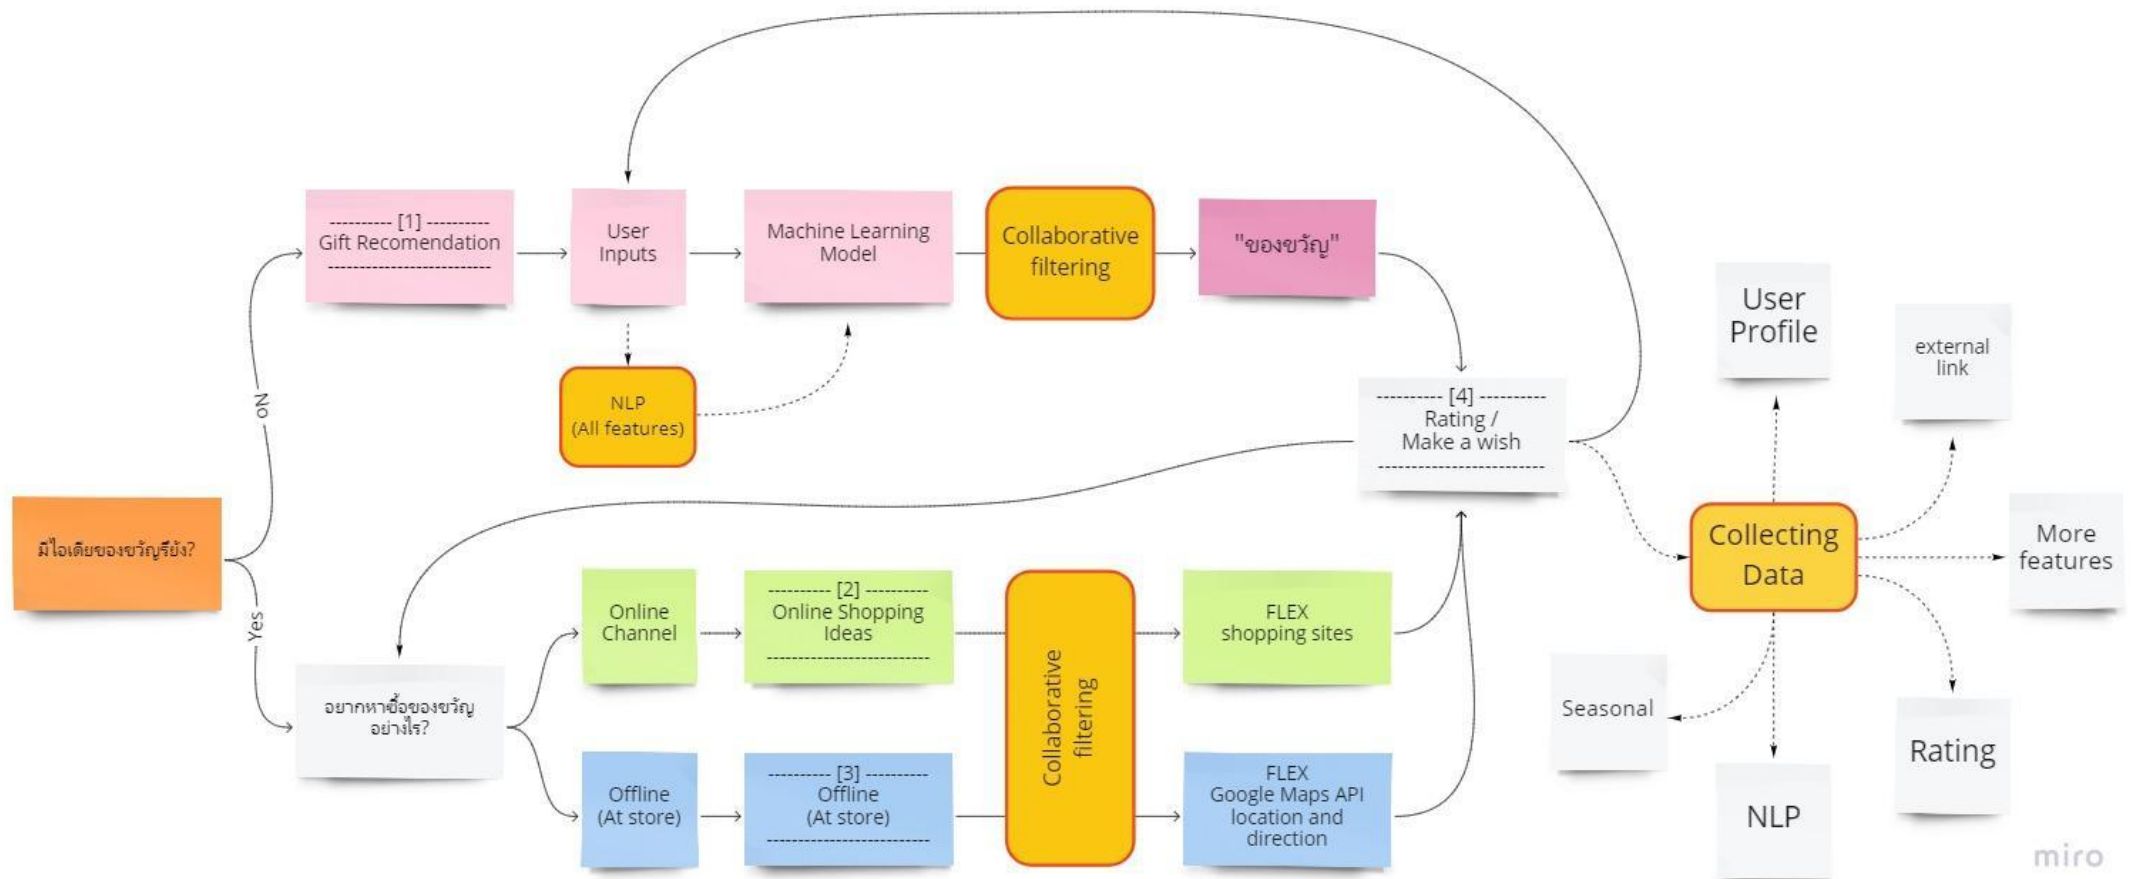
มีไอเดียของขวัญรึยัง?

No

Yes

---------- [1] ----------
Gift Recomendation
------------------------------

User Inputs

Machine Learning Model

Collaborative filtering

"ของขวัญ"

NLP (All features)

---------- [4] ----------
Rating / Make a wish
------------------------------

อยากหาซื้อของขวัญอย่างไร?

Online Channel

---------- [2] ----------
Online Shopping Ideas
------------------------------

Collaborative filtering

FLEX shopping sites

Offline (At store)

---------- [3] ----------
Offline (At store)
------------------------------

FLEX
Google Maps API location and direction

User Profile

external link

Collecting Data

More features

Seasonal

NLP

Rating

miro